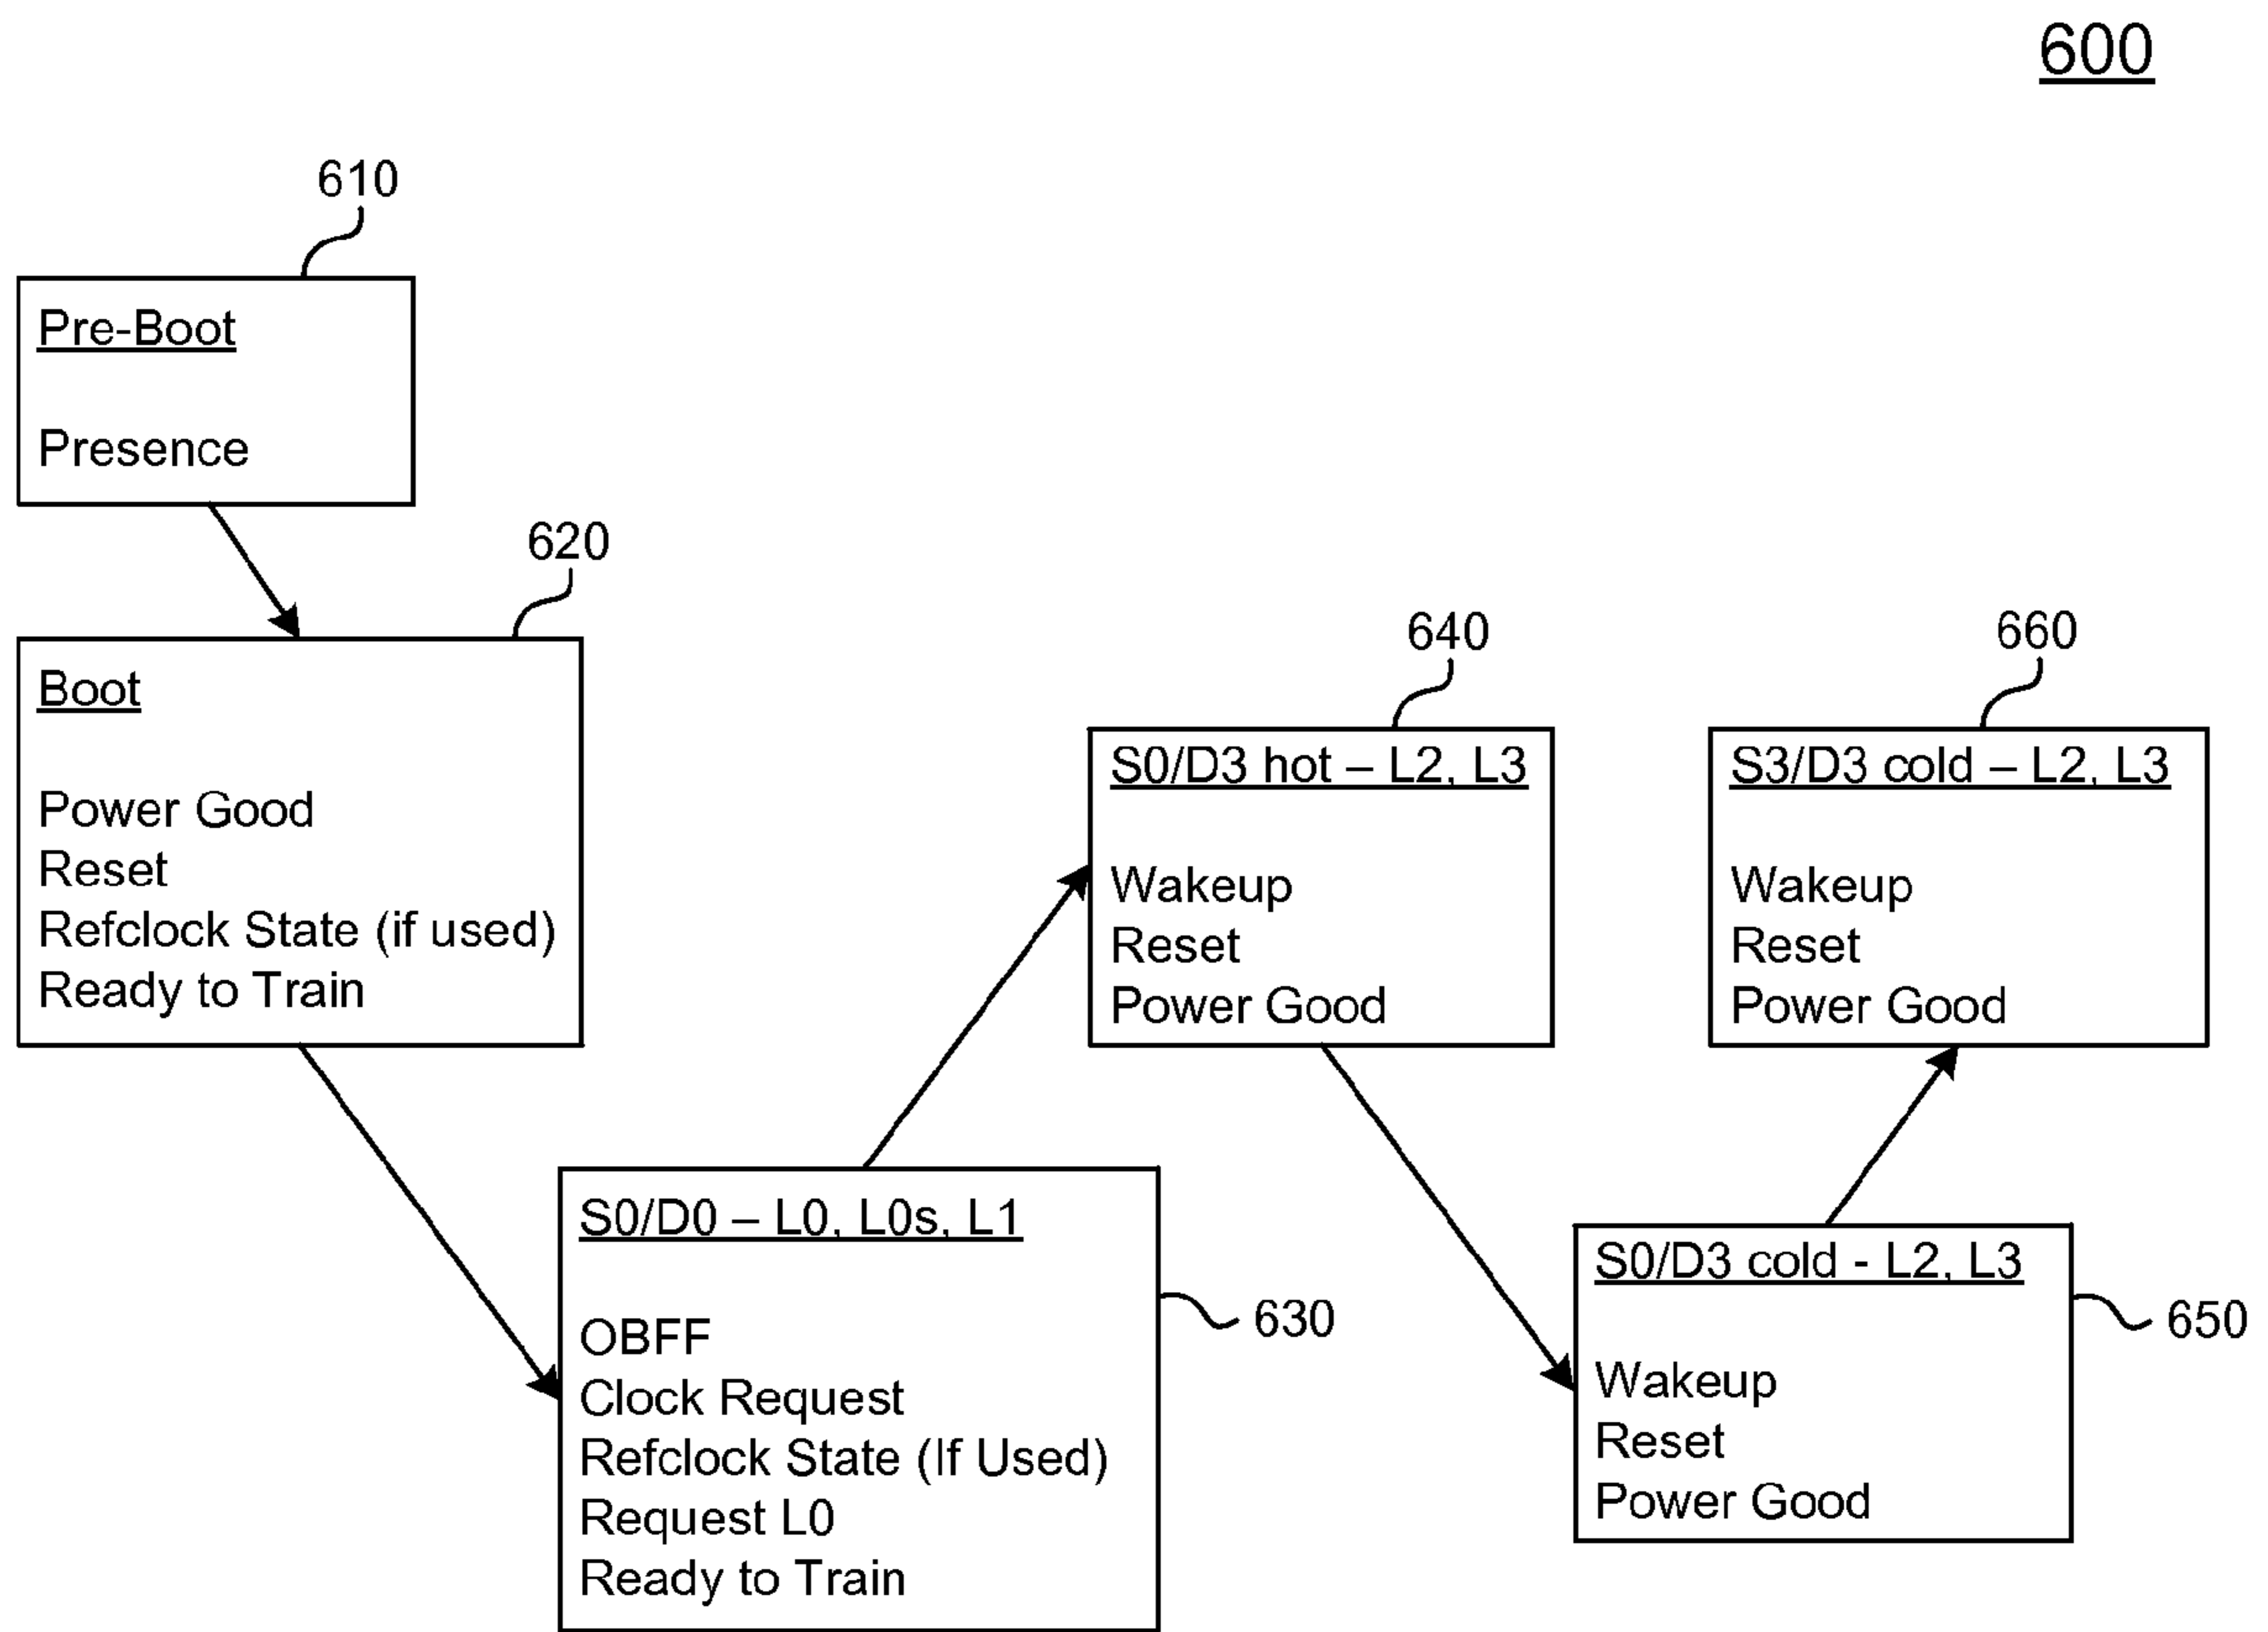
600

610

Pre-Boot

Presence

620

Boot

Power Good
Reset
Refclock State (if used)
Ready to Train

640

S0/D3 hot – L2, L3

Wakeup
Reset
Power Good

660

S3/D3 cold – L2, L3

Wakeup
Reset
Power Good

S0/D0 – L0, L0s, L1

OBFF
Clock Request
Refclock State (If Used)
Request L0
Ready to Train

630

S0/D3 cold - L2, L3

Wakeup
Reset
Power Good

650